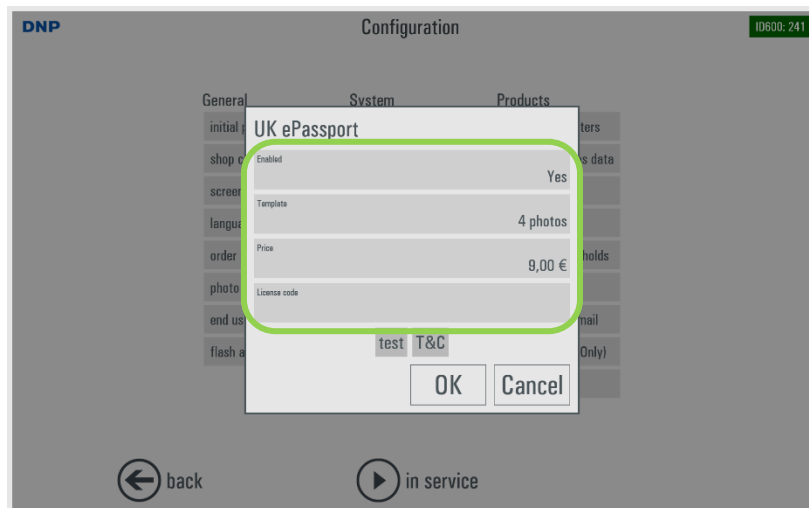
DNP

Configuration

ID600: 241

General
System
Products

initial
shop c
screen
langua
order
photo
end us
flash a

ters
s data
holds
mail
Only)

UK ePassport

Enabled
Yes

Template
4 photos

Price
9,00 €

License code

test
T&C

OK
Cancel

back
in service